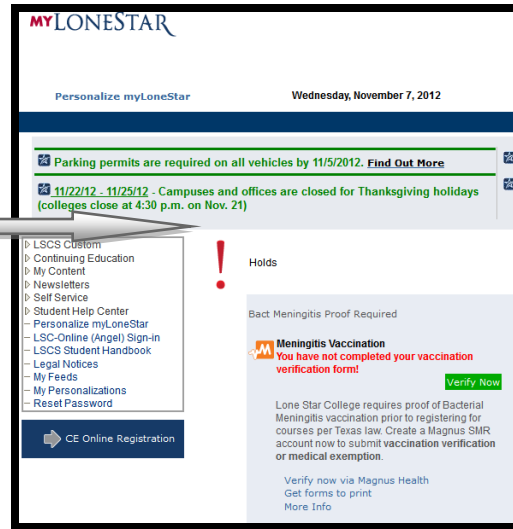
MY LONESTAR

Personalize myLoneStar

Wednesday, November 7, 2012

Parking permits are required on all vehicles by 11/5/2012. Find Out More

11/22/12 - 11/25/12 - Campuses and offices are closed for Thanksgiving holidays (colleges close at 4:30 p.m. on Nov. 21)

LSCS Custom
Continuing Education
My Content
Newsletters
Self Service
Student Help Center
Personalize myLoneStar
LSC-Online (Angel) Sign-in
LSCS Student Handbook
Legal Notices
My Feeds
My Personalizations
Reset Password

CE Online Registration

Holds

Bact Meningitis Proof Required

Meningitis Vaccination
You have not completed your vaccination verification form!

Verify Now

Lone Star College requires proof of Bacterial Meningitis vaccination prior to registering for courses per Texas law. Create a Magnus SMR account now to submit vaccination verification or medical exemption.

Verify now via Magnus Health
Get forms to print
More Info